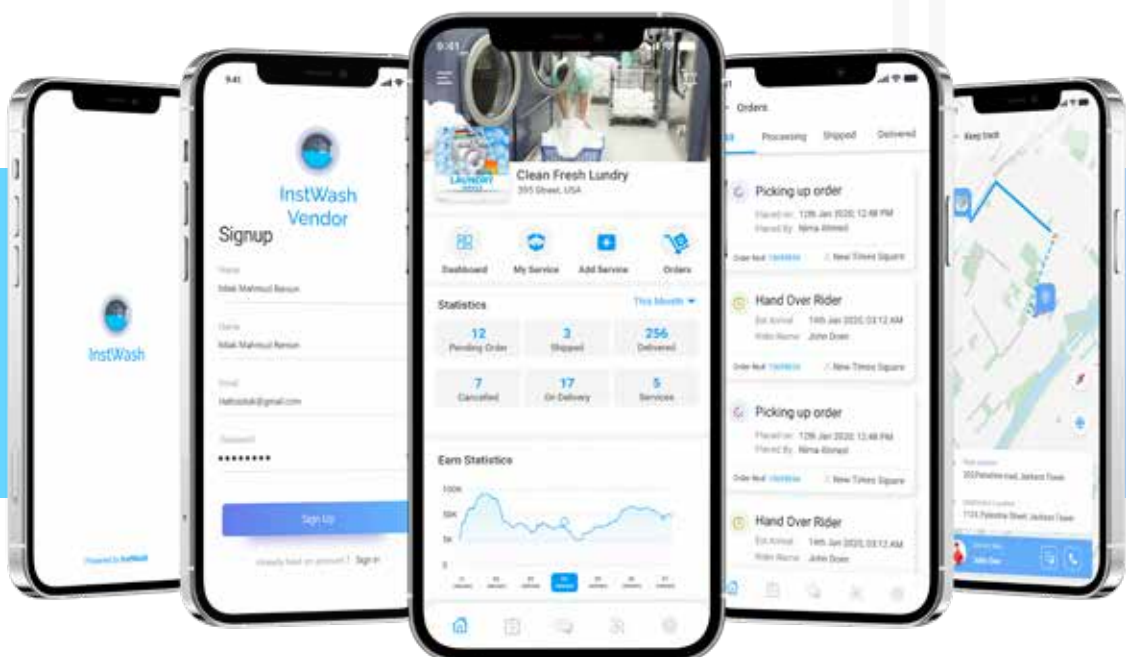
InstWash

Powered by InstWash

9:41

InstWash Vendor

Signup

Name

Iftak Mahmud Barun

Name

Iftak Mahmud Barun

Email

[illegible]@gmail.com

Password

••••••••

Sign Up

Already have an account? Sign in

9:41

LAUNDRY

Clean Fresh Lundry

395 Street, USA

Dashboard

My Service

Add Service

Orders

Statistics

This Month

12
Pending Order

3
Shipped

256
Delivered

7
Cancelled

17
On Delivery

5
Services

Earn Statistics

100K

50K

5K

0

Orders

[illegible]

Processing

Shipped

Delivered

Picking up order

Placed on: 12th Jan 2020, 12:48 PM

Placed By: Nima Ahmed

Order No# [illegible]

New Times Square

Hand Over Rider

Est Arrival: 14th Jan 2020, 03:12 AM

Rider Name: John Doen

Order No# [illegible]

New Times Square

Picking up order

Placed on: 12th Jan 2020, 12:48 PM

Placed By: Nima Ahmed

Order No# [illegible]

New Times Square

Hand Over Rider

Est Arrival: 14th Jan 2020, 03:12 AM

Rider Name: John Doen

Keep track

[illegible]

203 Palestine road, Jackson Tower

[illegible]

1104 Palestine Street, Jackson Tower

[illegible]

John Doe